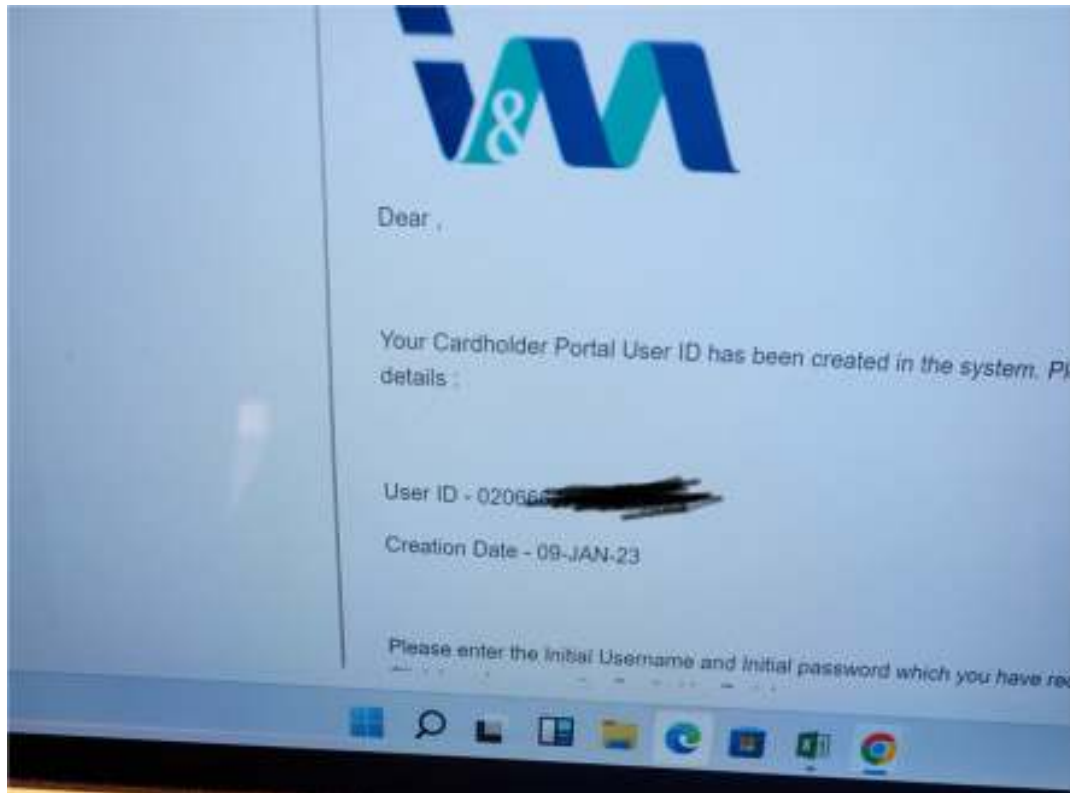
I&M

Dear ,

Your Cardholder Portal User ID has been created in the system. Pl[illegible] details :

User ID - 02066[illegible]

Creation Date - 09-JAN-23

Please enter the Initial Username and Initial password which you have re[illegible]